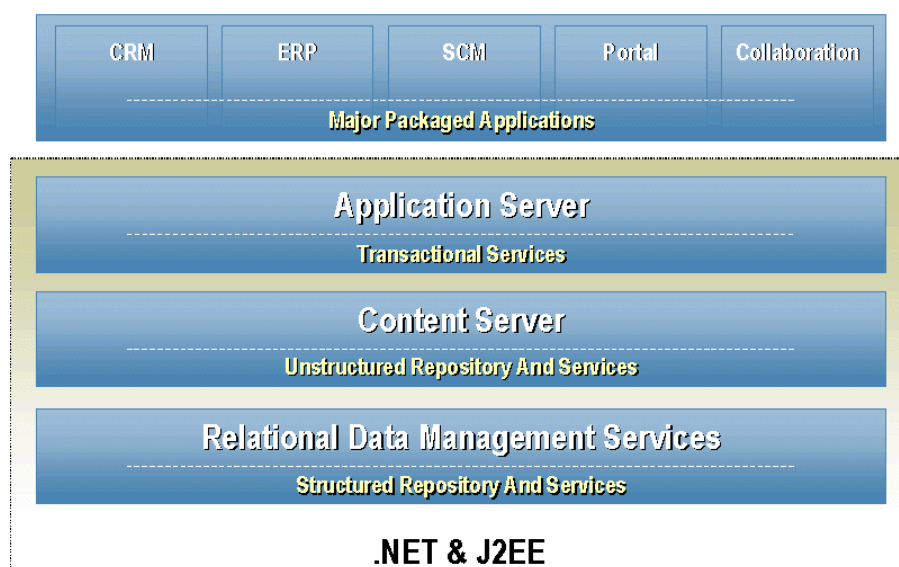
CRM

ERP

SCM

Portal

Collaboration

Major Packaged Applications

Application Server

Transactional Services

Content Server

Unstructured Repository And Services

Relational Data Management Services

Structured Repository And Services

.NET & J2EE